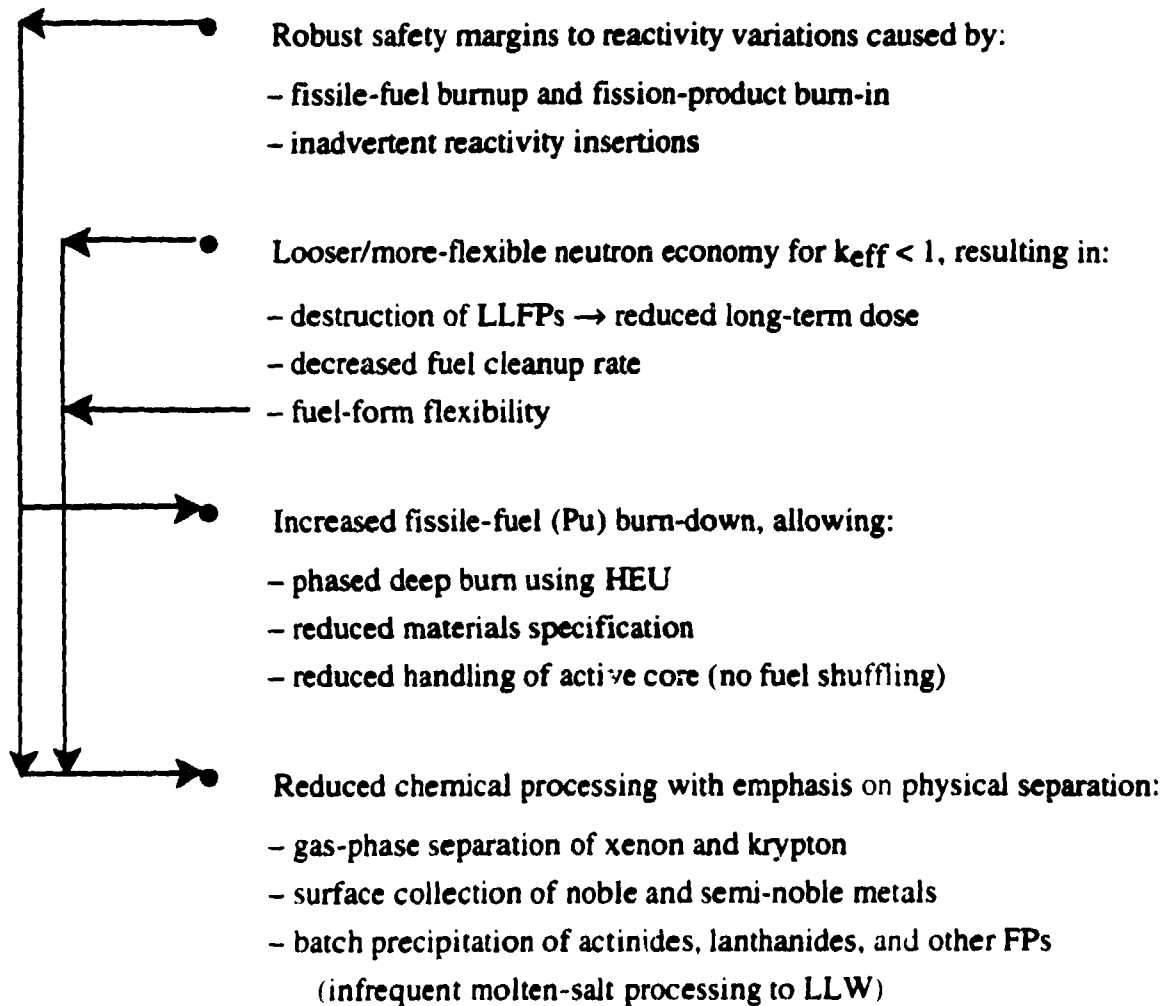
Robust safety margins to reactivity variations caused by:
– fissile-fuel burnup and fission-product burn-in
– inadvertent reactivity insertions

Looser/more-flexible neutron economy for $k_{eff} < 1$, resulting in:
– destruction of LLFPs → reduced long-term dose
– decreased fuel cleanup rate
– fuel-form flexibility

Increased fissile-fuel (Pu) burn-down, allowing:
– phased deep burn using HEU
– reduced materials specification
– reduced handling of active core (no fuel shuffling)

Reduced chemical processing with emphasis on physical separation:
– gas-phase separation of xenon and krypton
– surface collection of noble and semi-noble metals
– batch precipitation of actinides, lanthanides, and other FPs (infrequent molten-salt processing to LLW)